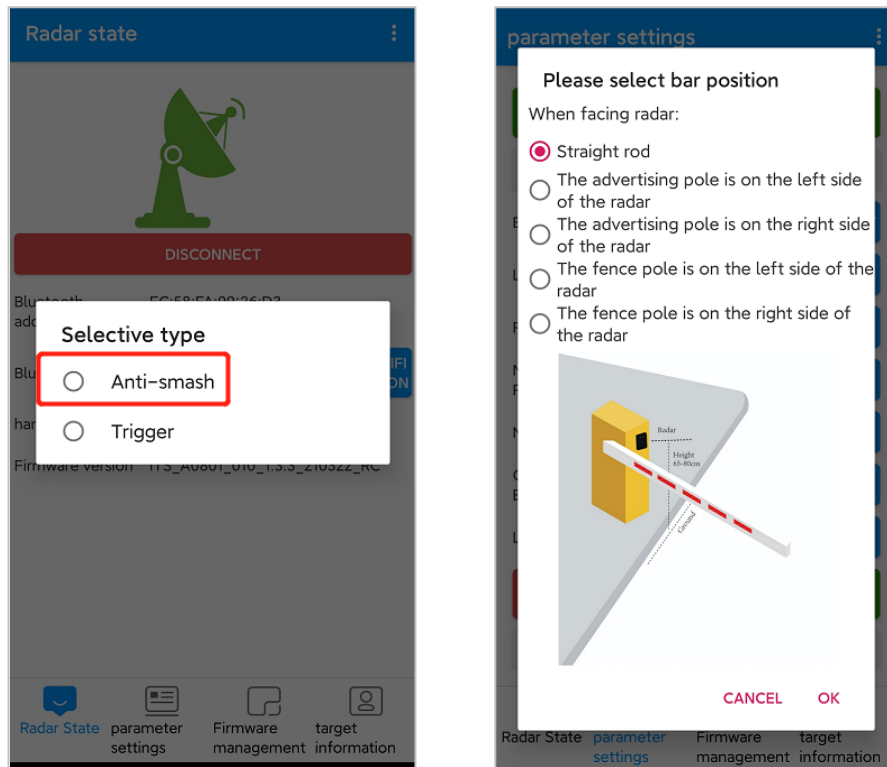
Radar state

DISCONNECT

Bluetooth address EC:58:FA:09:26:D3

Blu

har

Firmware version ITS_A0801_010_1.3.3_210322_RC

Selective type

Anti-smash

Trigger

FI ON

Radar State parameter settings Firmware management target information

parameter settings

Please select bar position

When facing radar:

Straight rod

The advertising pole is on the left side of the radar

The advertising pole is on the right side of the radar

The fence pole is on the left side of the radar

The fence pole is on the right side of the radar

Radar

Height 65-80cm

Ground

CANCEL OK

Radar State parameter settings Firmware management target information